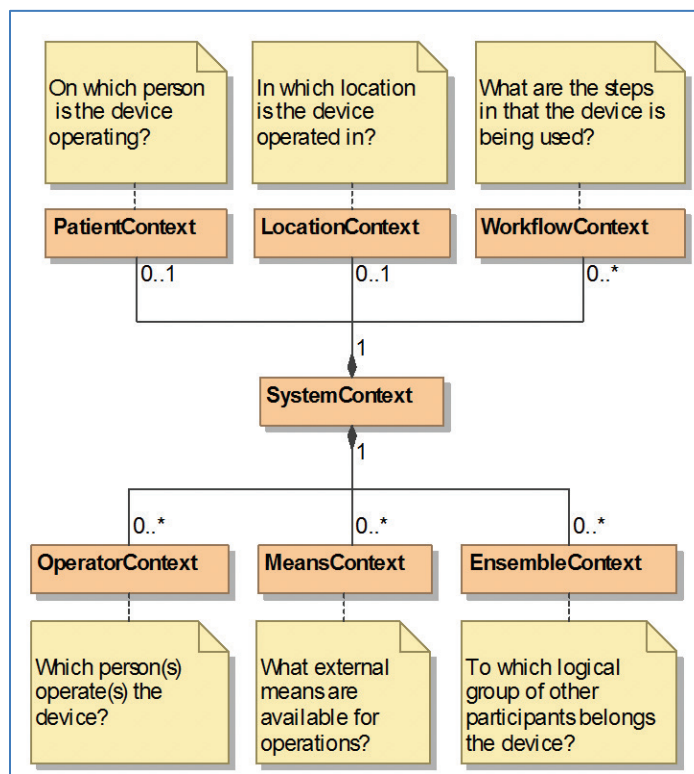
On which person is the device operating?

In which location is the device operated in?

What are the steps in that the device is being used?

PatientContext

LocationContext

WorkflowContext

0..1

0..1

0..*

1

SystemContext

1

0..*

0..*

0..*

OperatorContext

MeansContext

EnsembleContext

Which person(s) operate(s) the device?

What external means are available for operations?

To which logical group of other participants belongs the device?